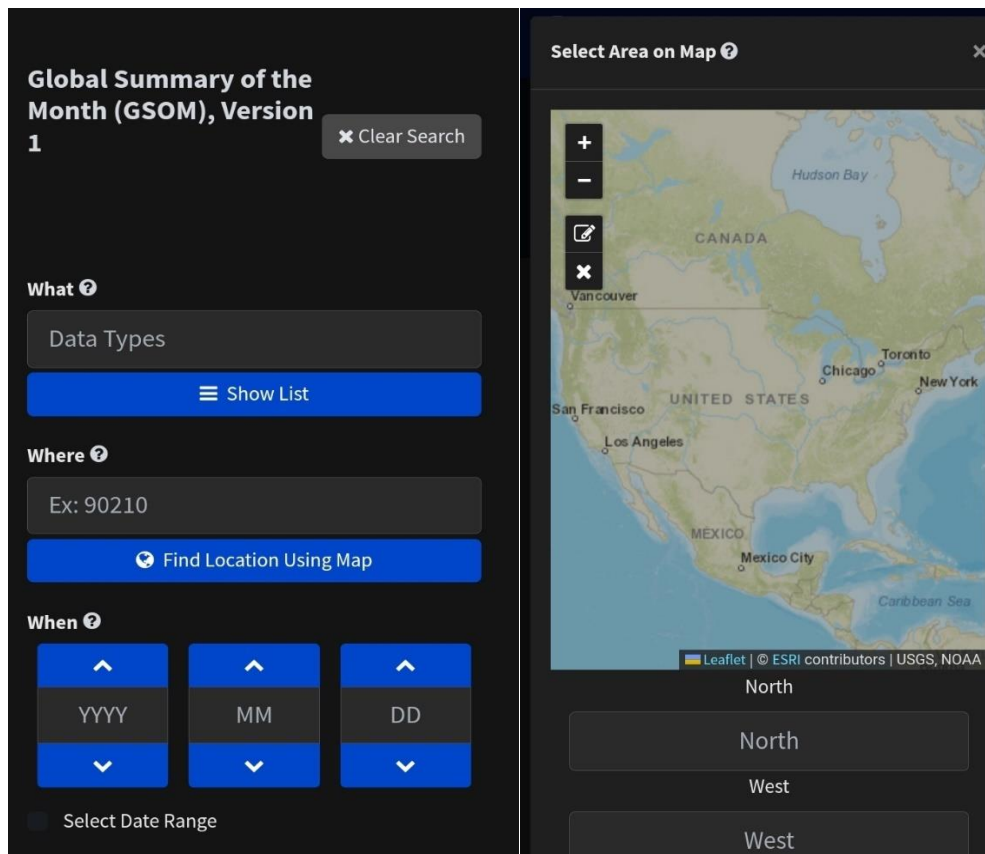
Global Summary of the Month (GSOM), Version 1

✖ Clear Search

What

Data Types

Show List

Where

Ex: 90210

Find Location Using Map

When

YYYY

MM

DD

Select Date Range

Select Area on Map

×

+

−

Hudson Bay

CANADA

Vancouver

Toronto

Chicago

New York

San Francisco

UNITED STATES

Los Angeles

MEXICO

Mexico City

Caribbean Sea

Leaflet | © ESRI contributors | USGS, NOAA

North

North

West

West